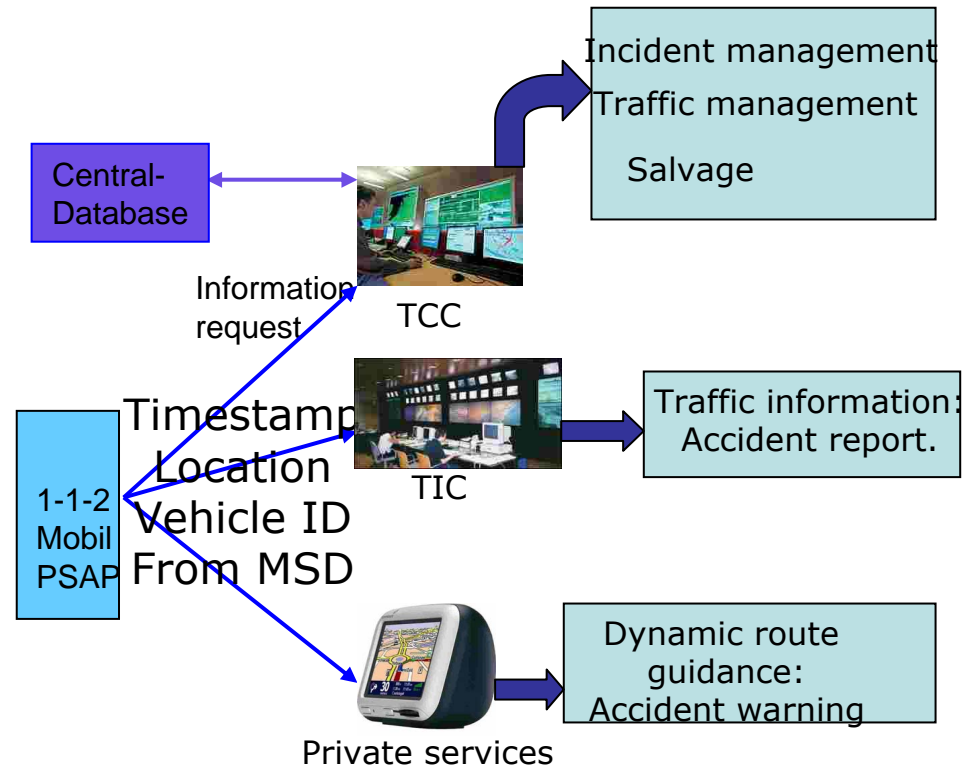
Incident management
Traffic management
Salvage

Central-Database

Information request

TCC

Timestamp
Location
Vehicle ID
From MSD

TIC

Traffic information:
Accident report.

1-1-2
Mobil
PSAP

Dynamic route guidance:
Accident warning

Private services